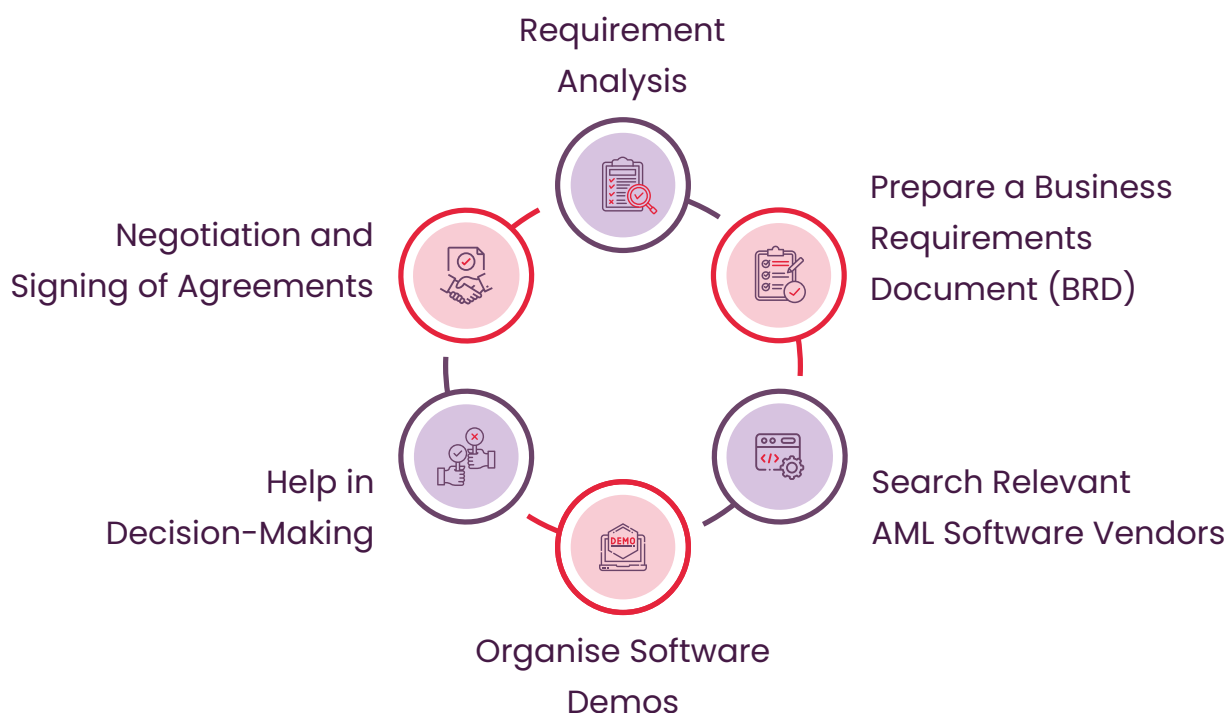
Requirement Analysis

Prepare a Business Requirements Document (BRD)

Search Relevant AML Software Vendors

DEMO

Organise Software Demos

Help in Decision-Making

Negotiation and Signing of Agreements